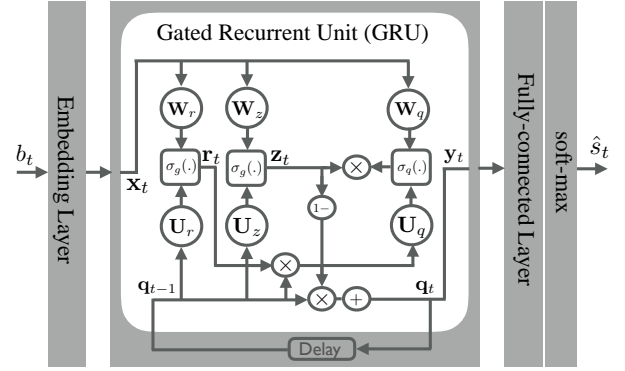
$b_t$

Embedding Layer

$\mathbf{x}_t$

Gated Recurrent Unit (GRU)

$\mathbf{W}_r$

$\mathbf{W}_z$

$\mathbf{W}_q$

$\sigma_g(.)$

$\mathbf{r}_t$

$\sigma_g(.)$

$\mathbf{z}_t$

$\times$

$\sigma_q(.)$

$\mathbf{y}_t$

$1-$

$\mathbf{U}_r$

$\mathbf{U}_z$

$\mathbf{U}_q$

$\times$

$\mathbf{q}_{t-1}$

$\times$

$+$

$\mathbf{q}_t$

Delay

Fully-connected Layer

soft-max

$\hat{s}_t$